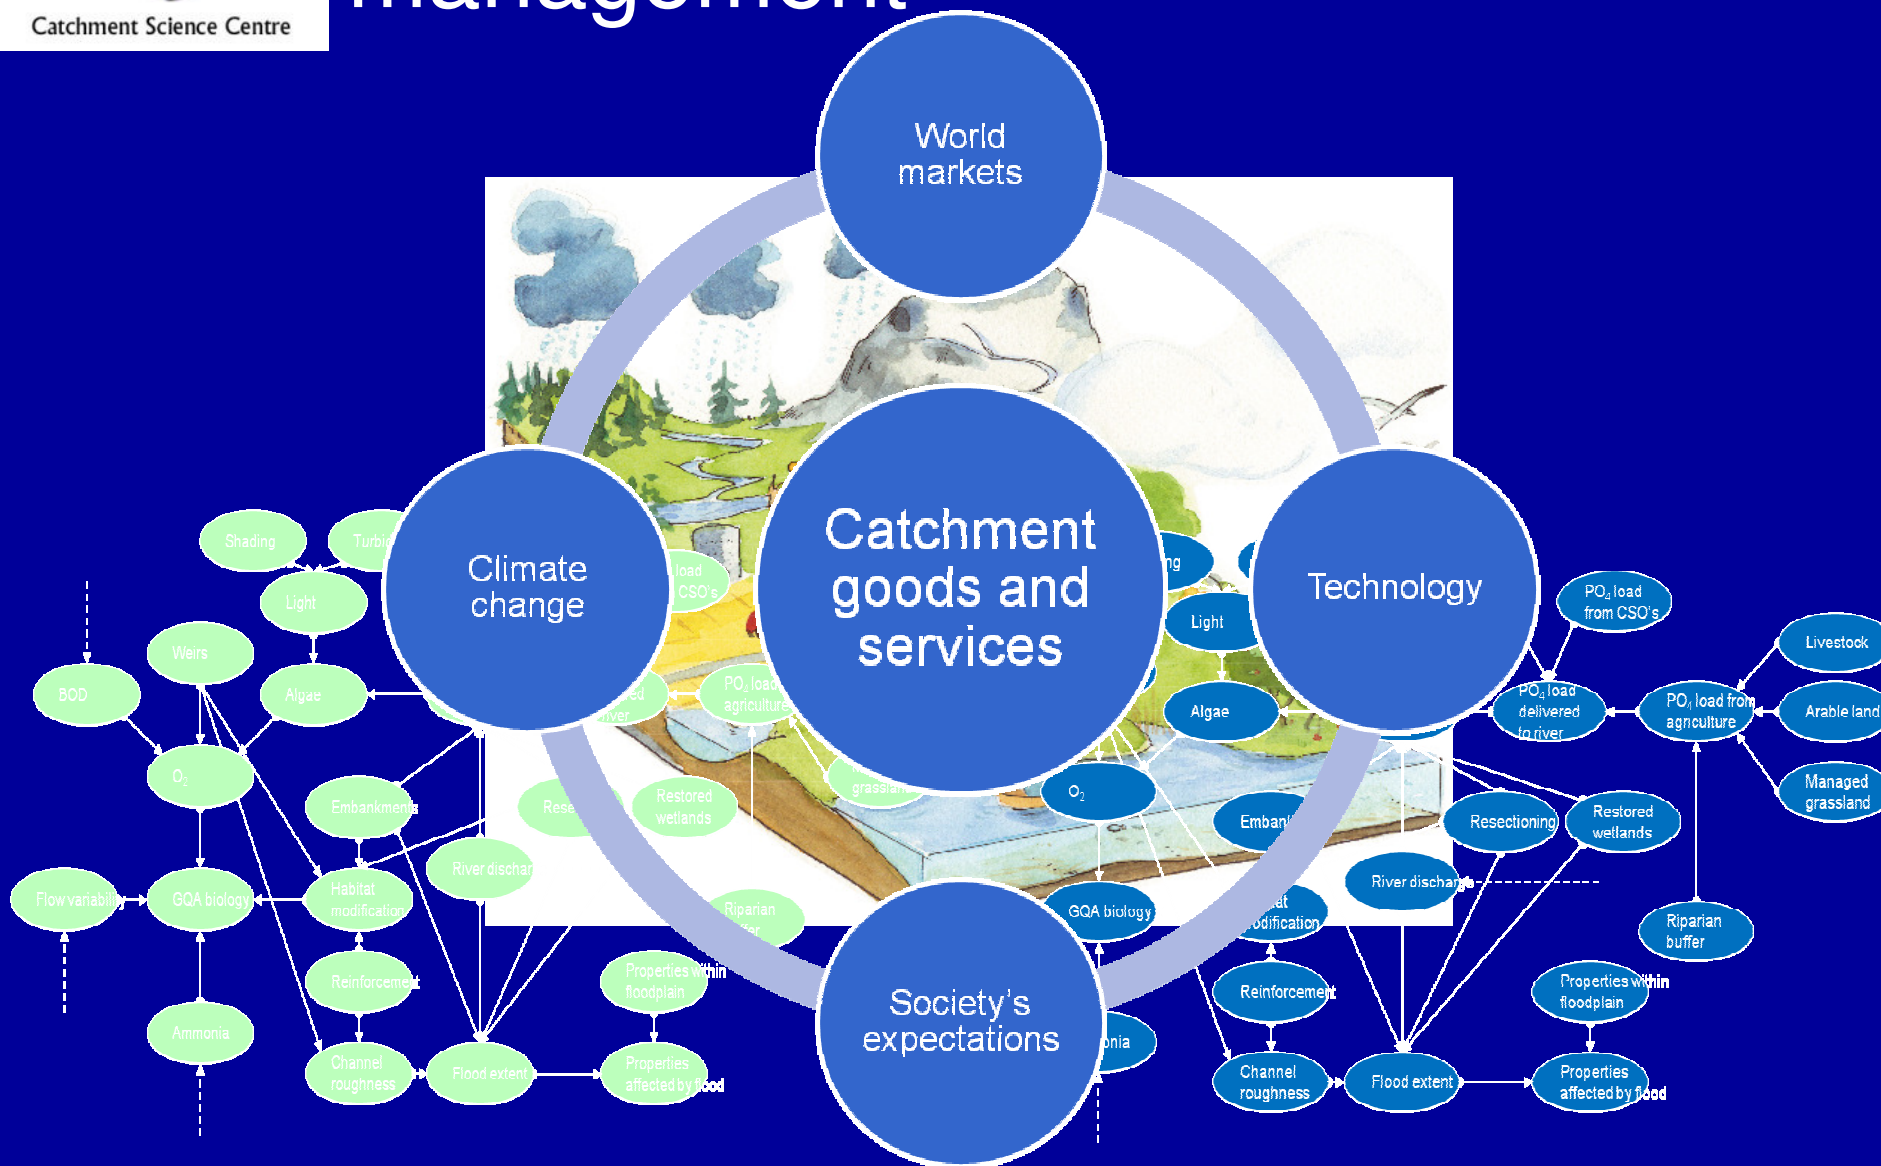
Catchment Science Centre

World markets

Catchment goods and services

Climate change

Technology

Society's expectations

Shading

Turbi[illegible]

Light

Weirs

Algae

BOD

$O_2$

Embankments

Habitat modification

Flow variability

GQA biology

Reinforcement

Ammonia

Channel roughness

Flood extent

River dischar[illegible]

Rese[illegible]

Restored wetlands

$PO_4$ load agriculture

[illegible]load CSO's

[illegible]ed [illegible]iver

grasslan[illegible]

Riparian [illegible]

Properties within floodplain

Properties affected by flood

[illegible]ng

Light

Algae

$O_2$

Emban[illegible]

GQA biology

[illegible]at modification

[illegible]onia

$PO_4$ load from CSO's

$PO_4$ load delivered to river

$PO_4$ load from agriculture

Livestock

Arable land

Managed grassland

Resectioning

Restored wetlands

River discharge

Riparian buffer

Reinforcement

Channel roughness

Flood extent

Properties within floodplain

Properties affected by flood